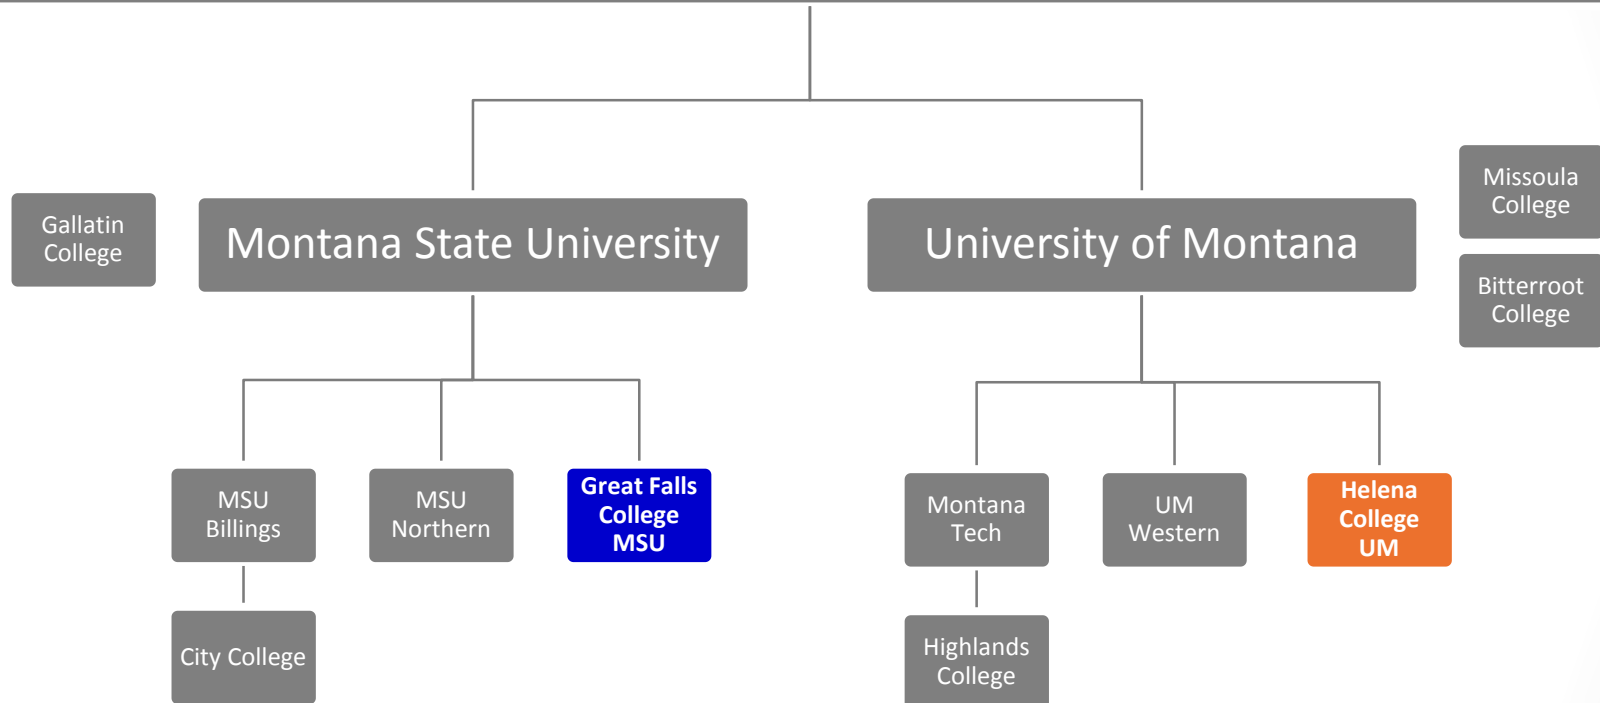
Gallatin College

Montana State University

University of Montana

Missoula College

Bitterroot College

MSU Billings

MSU Northern

Great Falls College MSU

Montana Tech

UM Western

Helena College UM

City College

Highlands College